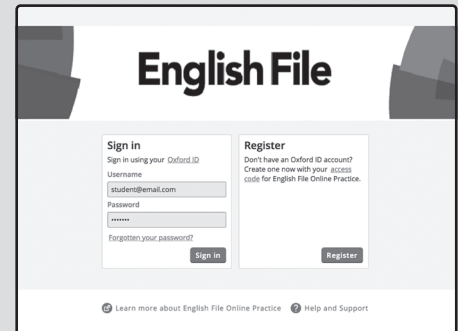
English File

Sign in
Sign in using your Oxford ID
Username
student@email.com
Password
•••••••
Forgotten your password?
Sign in

Register
Don't have an Oxford ID account? Create one now with your access code for English File Online Practice.
Register

Learn more about English File Online Practice  Help and Support